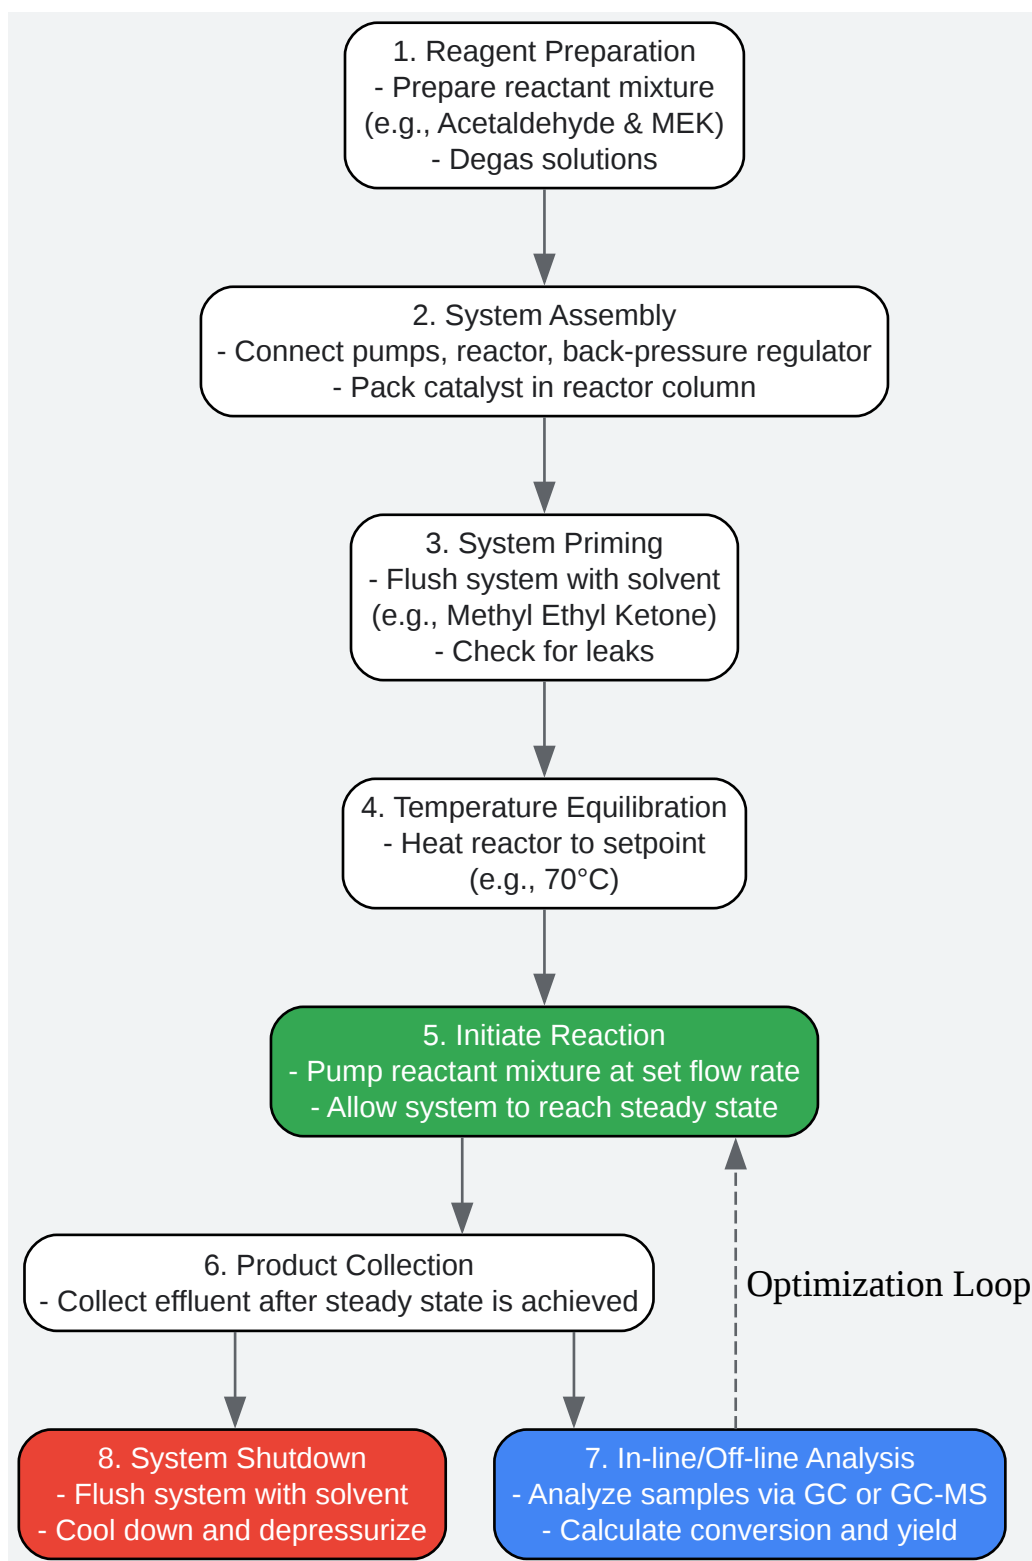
1. Reagent Preparation
- Prepare reactant mixture
(e.g., Acetaldehyde & MEK)
- Degas solutions

2. System Assembly
- Connect pumps, reactor, back-pressure regulator
- Pack catalyst in reactor column

3. System Priming
- Flush system with solvent
(e.g., Methyl Ethyl Ketone)
- Check for leaks

4. Temperature Equilibration
- Heat reactor to setpoint
(e.g., 70°C)

5. Initiate Reaction
- Pump reactant mixture at set flow rate
- Allow system to reach steady state

6. Product Collection
- Collect effluent after steady state is achieved

Optimization Loop

8. System Shutdown
- Flush system with solvent
- Cool down and depressurize

7. In-line/Off-line Analysis
- Analyze samples via GC or GC-MS
- Calculate conversion and yield